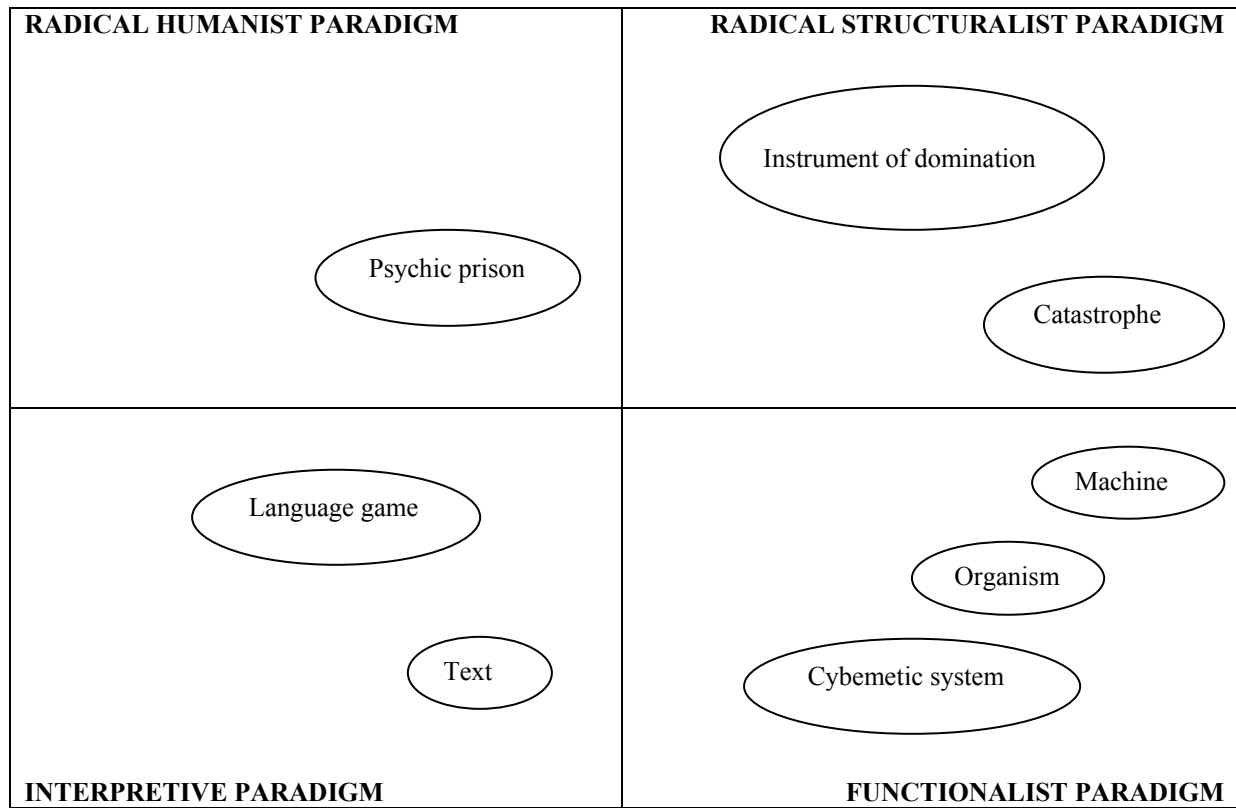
RADICAL HUMANIST PARADIGM

Psychic prison

RADICAL STRUCTURALIST PARADIGM

Instrument of domination

Catastrophe

Language game

Text

INTERPRETIVE PARADIGM

Machine

Organism

Cybemetic system

FUNCTIONALIST PARADIGM